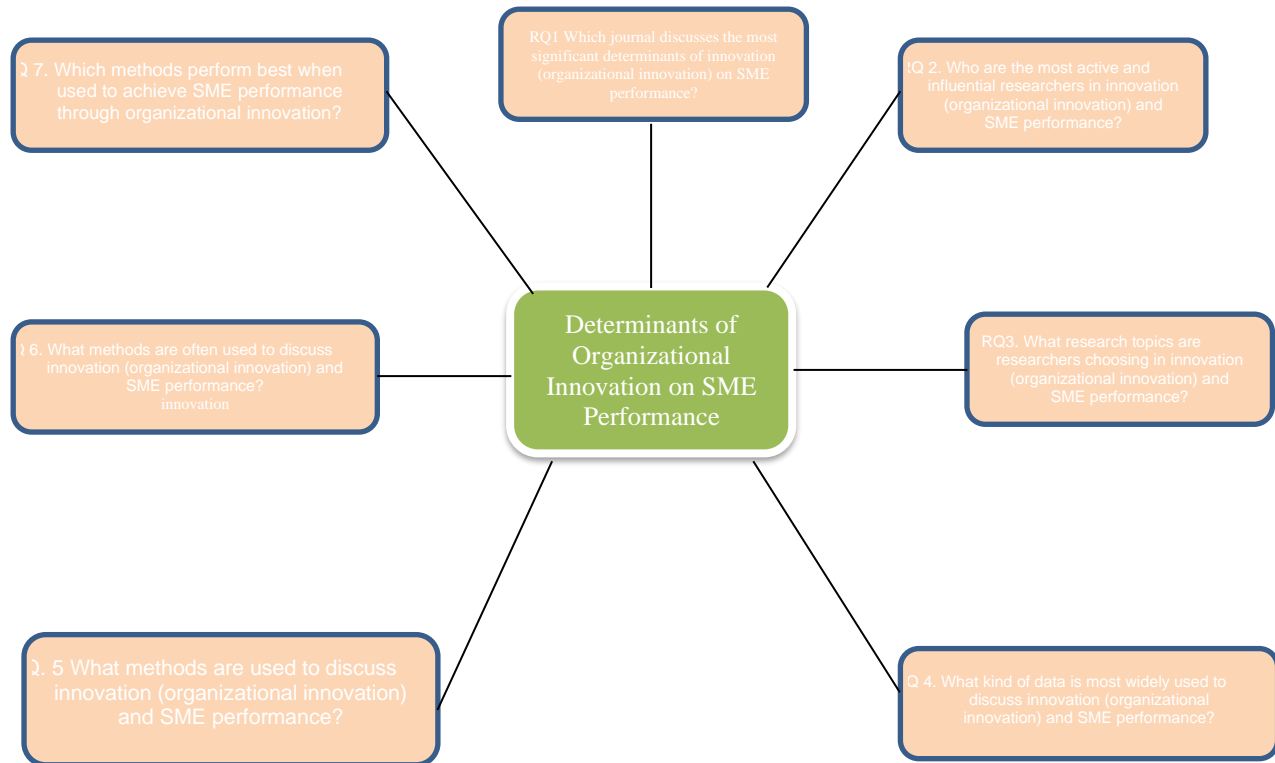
RQ1 Which journal discusses the most significant determinants of innovation (organizational innovation) on SME performance?

Q 7. Which methods perform best when used to achieve SME performance through organizational innovation?

Q 2. Who are the most active and influential researchers in innovation (organizational innovation) and SME performance?

Determinants of Organizational Innovation on SME Performance

Q 6. What methods are often used to discuss innovation (organizational innovation) and SME performance?
innovation

RQ3. What research topics are researchers choosing in innovation (organizational innovation) and SME performance?

Q. 5 What methods are used to discuss innovation (organizational innovation) and SME performance?

Q 4. What kind of data is most widely used to discuss innovation (organizational innovation) and SME performance?